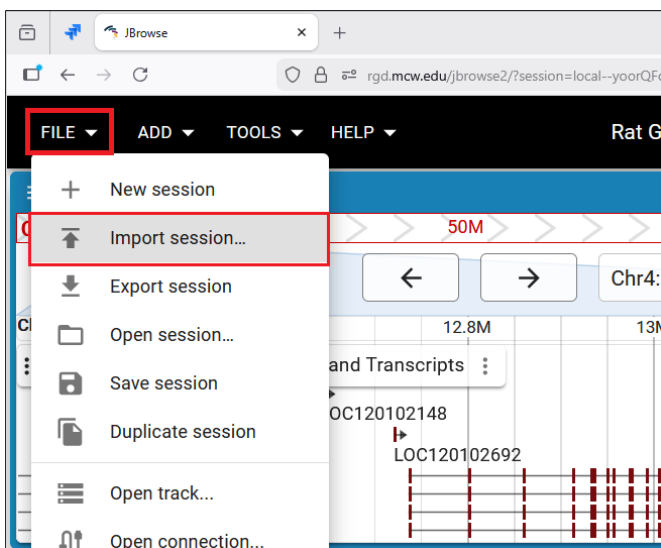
JBrowse

rgd.mcw.edu/jbrowse2/?session=local--yoorQF

FILE ADD TOOLS HELP

Rat G

New session

Import session...

Export session

Open session...

Save session

Duplicate session

Open track...

Open connection...

50M

Chr4:

12.8M

13M

and Transcripts

OC120102148

LOC120102692